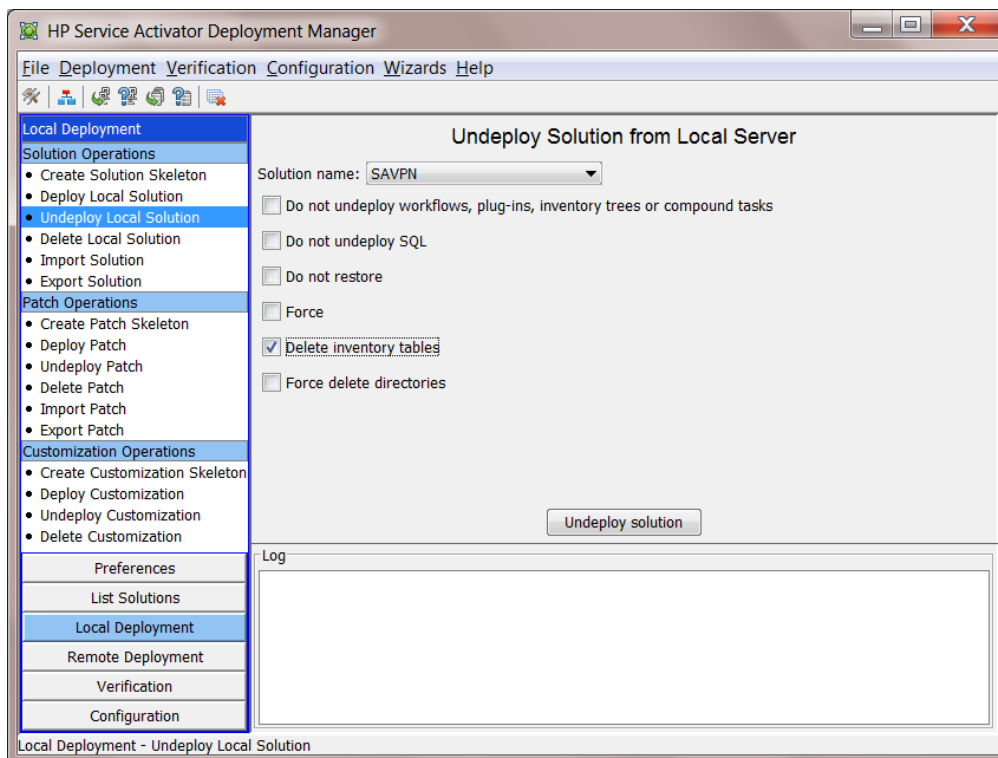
HP Service Activator Deployment Manager

File Deployment Verification Configuration Wizards Help

Local Deployment
Solution Operations
• Create Solution Skeleton
• Deploy Local Solution
• Undeploy Local Solution
• Delete Local Solution
• Import Solution
• Export Solution
Patch Operations
• Create Patch Skeleton
• Deploy Patch
• Undeploy Patch
• Delete Patch
• Import Patch
• Export Patch
Customization Operations
• Create Customization Skeleton
• Deploy Customization
• Undeploy Customization
• Delete Customization

Preferences
List Solutions
Local Deployment
Remote Deployment
Verification
Configuration

Undeploy Solution from Local Server

Solution name: SAVPN

Do not undeploy workflows, plug-ins, inventory trees or compound tasks
Do not undeploy SQL
Do not restore
Force
Delete inventory tables
Force delete directories

Undeploy solution

Log

Local Deployment - Undeploy Local Solution